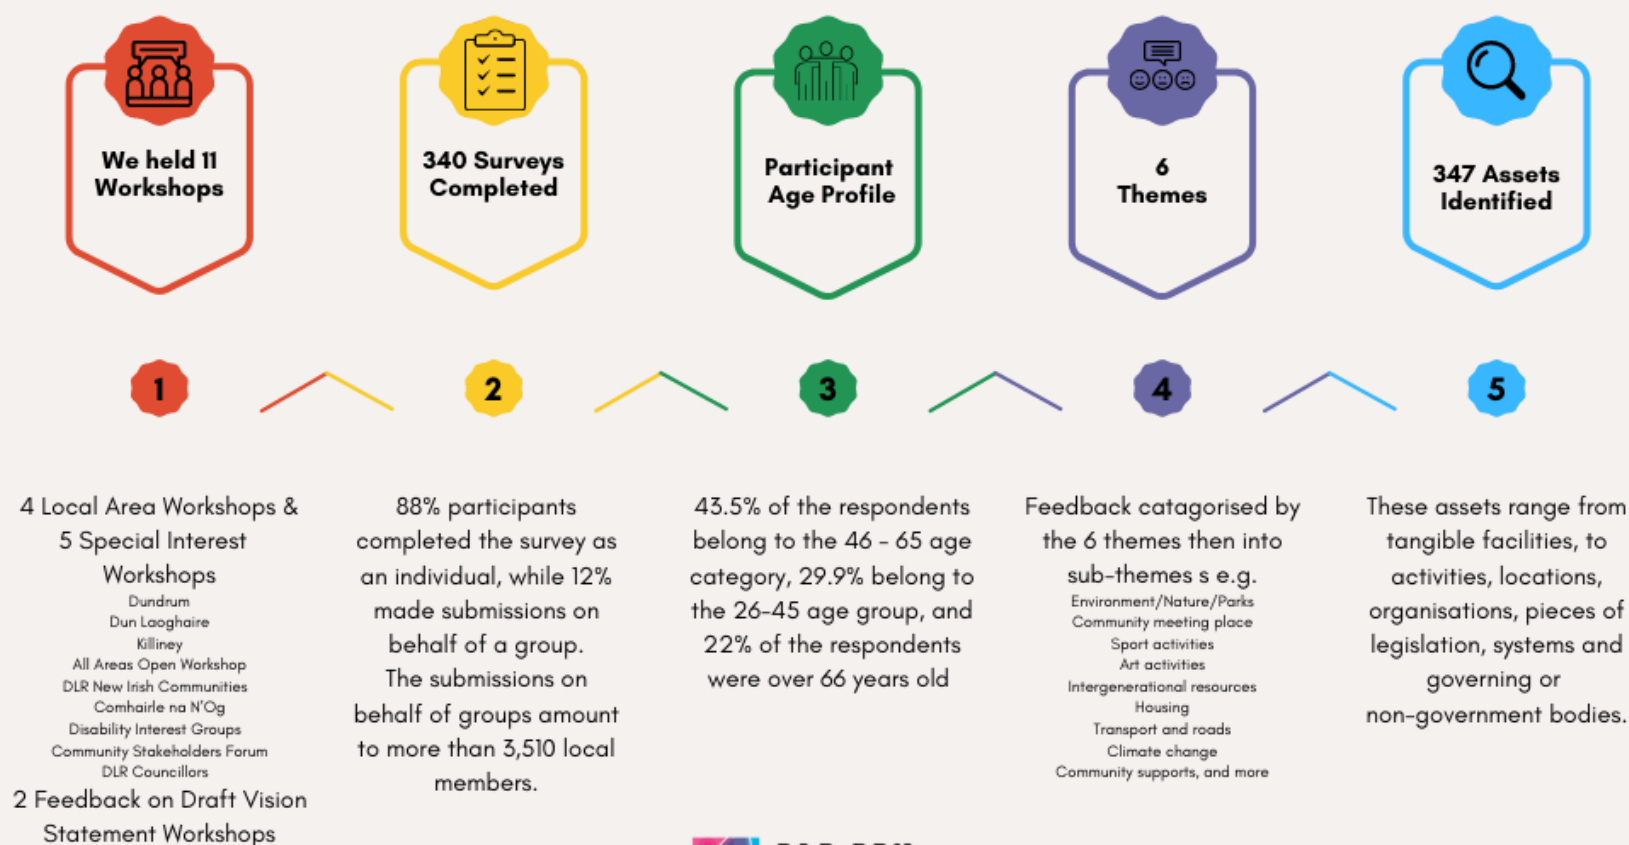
We held 11 Workshops

340 Surveys Completed

Participant Age Profile

6 Themes

347 Assets Identified

1

2

3

4

5

4 Local Area Workshops & 5 Special Interest Workshops
Dundrum
Dun Laoghaire
Killiney
All Areas Open Workshop
DLR New Irish Communities
Comhairle na N'Og
Disability Interest Groups
Community Stakeholders Forum
DLR Councillors
2 Feedback on Draft Vision Statement Workshops

88% participants completed the survey as an individual, while 12% made submissions on behalf of a group.
The submissions on behalf of groups amount to more than 3,510 local members.

43.5% of the respondents belong to the 46 - 65 age category, 29.9% belong to the 26-45 age group, and 22% of the respondents were over 66 years old

Feedback catagorised by the 6 themes then into sub-themes s e.g.
Environment/Nature/Parks
Community meeting place
Sport activities
Art activities
Intergenerational resources
Housing
Transport and roads
Climate change
Community supports, and more

These assets range from tangible facilities, to activities, locations, organisations, pieces of legislation, systems and governing or non-government bodies.

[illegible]